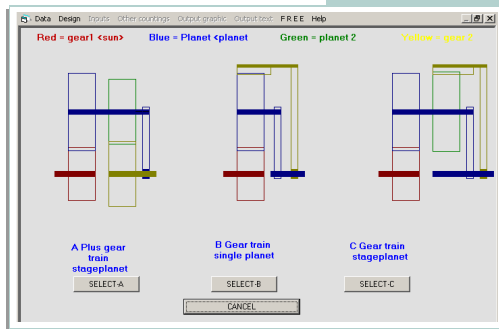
Data Design Inputs Other countings Output graphic Output text F R E E Help

Red = gear1 <sun>
Blue = Planet <planet
Green = planet 2
Yellow = gear 2

A Plus gear train stageplanet
SELECT-A

B Gear train single planet
SELECT-B

C Gear train stageplanet
SELECT-C

CANCEL